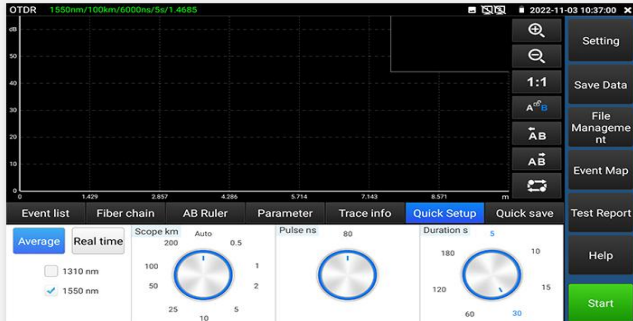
OTDR 1550nm/100km/6000ns/5s/1.4685

2022-11-03 10:37:00

dB
50
40
30
20
10
0

0 1.429 2.857 4.286 5.714 7.143 8.571 m

1:1

AB

AB

Setting

Save Data

File Management

Event Map

Test Report

Help

Start

Event list

Fiber chain

AB Ruler

Parameter

Trace info

Quick Setup

Quick save

Average

Real time

1310 nm

1550 nm

Scope km

Auto

200

0.5

100

1

50

2

25

5

10

Pulse ns

80

Duration s

5

180

10

120

15

60

30